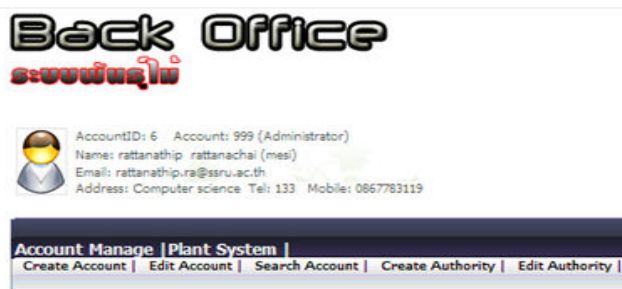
Back Office
ระบบพันธุ์ไม้

AccountID: 6 Account: 999 (Administrator)
Name: rattanathip rattanachai (mesi)
Email: rattanathip.ra@ssru.ac.th
Address: Computer science Tel: 133 Mobile: 0867783119

Account Manage | Plant System |
Create Account | Edit Account | Search Account | Create Authority | Edit Authority |